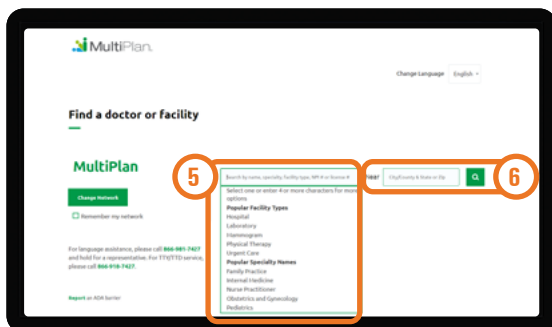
MultiPlan.

Change Language English

Find a doctor or facility

MultiPlan

Change Network

Remember my network

For language assistance, please call 866-981-7427 and hold for a representative. For TTY/TTD service, please call 866-918-7427.

Report an ADA Barrier

5

Search by name, specialty, facility type, NPI # or license #

Select one or enter 4 or more characters for more options

Popular Facility Types

Hospital

Laboratory

Mammogram

Physical Therapy

Urgent Care

Popular Specialty Names

Family Practice

Internal Medicine

Nurse Practitioner

Obstetrics and Gynecology

Pediatrics

near

City/County & State or Zip

6